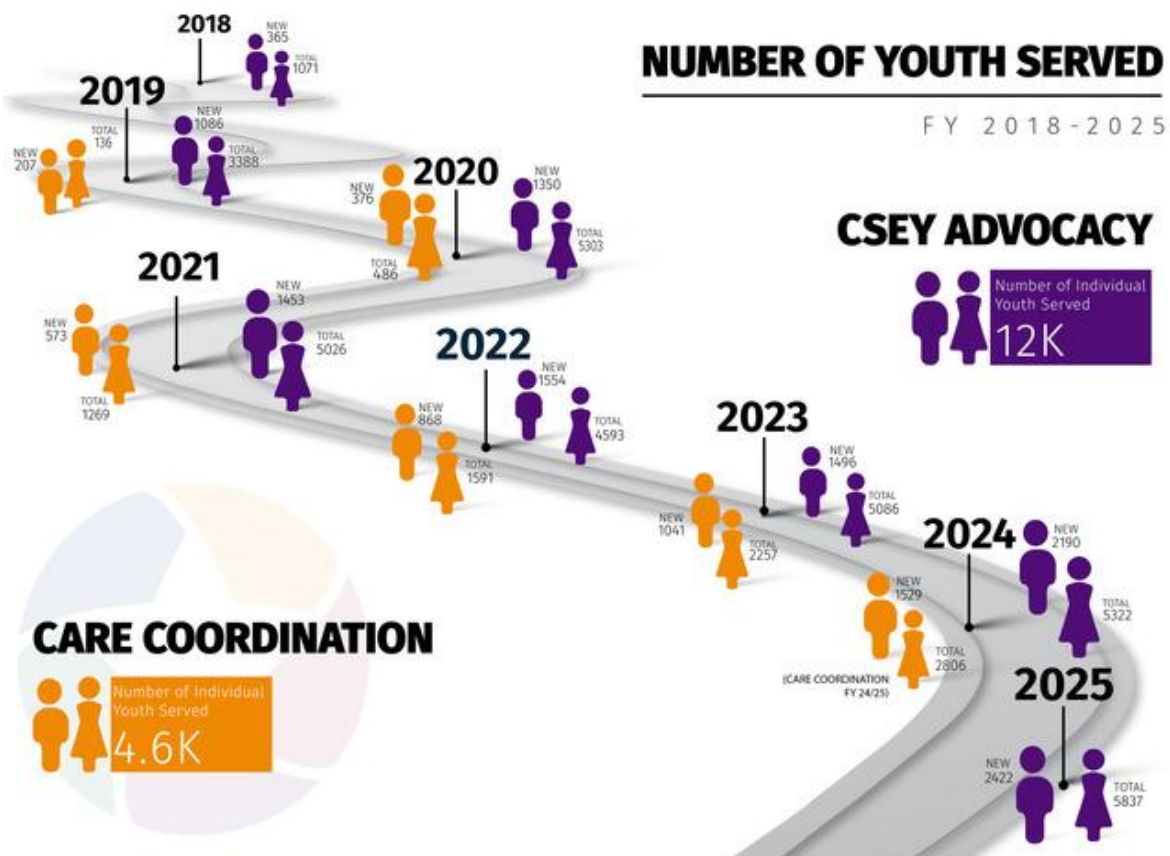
NUMBER OF YOUTH SERVED

FY 2018-2025

2018
NEW 365
TOTAL 1071

2019
NEW 207
TOTAL 136
NEW 1086
TOTAL 3388

2020
NEW 376
TOTAL 486
NEW 1350
TOTAL 5303

CSEY ADVOCACY
Number of Individual Youth Served
12K

2021
NEW 573
TOTAL 1269
NEW 1453
TOTAL 5026

2022
NEW 868
TOTAL 1591
NEW 1554
TOTAL 4593

2023
NEW 1041
TOTAL 2257
NEW 1496
TOTAL 5086

2024
NEW 1529
TOTAL 2806
(CARE COORDINATION FY 24/25)
NEW 2190
TOTAL 5322

2025
NEW 2422
TOTAL 5837

CARE COORDINATION
Number of Individual Youth Served
4.6K